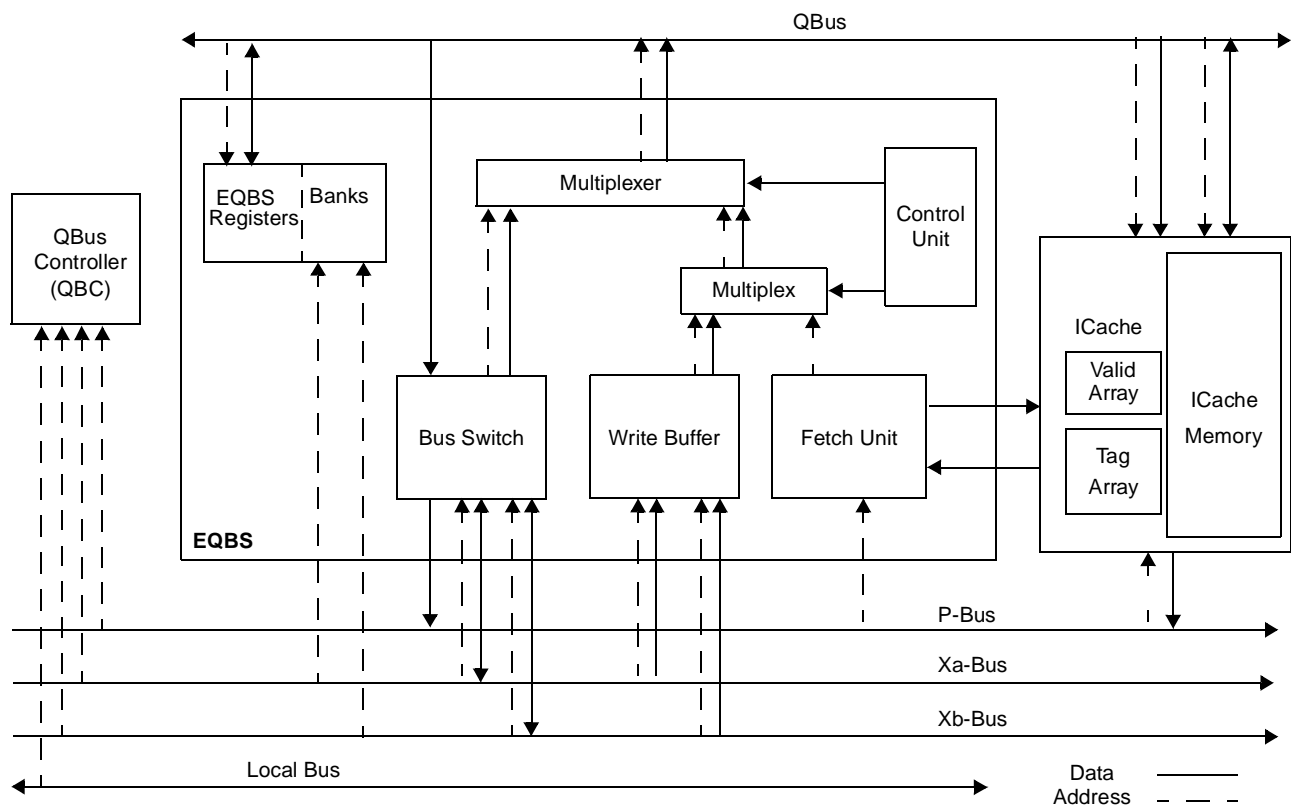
QBus

EQBS Registers

Banks

Multiplexer

Control Unit

Multiplex

QBus Controller (QBC)

ICache

Valid Array

Tag Array

ICache Memory

Bus Switch

Write Buffer

Fetch Unit

EQBS

P-Bus

Xa-Bus

Xb-Bus

Local Bus

Data

Address